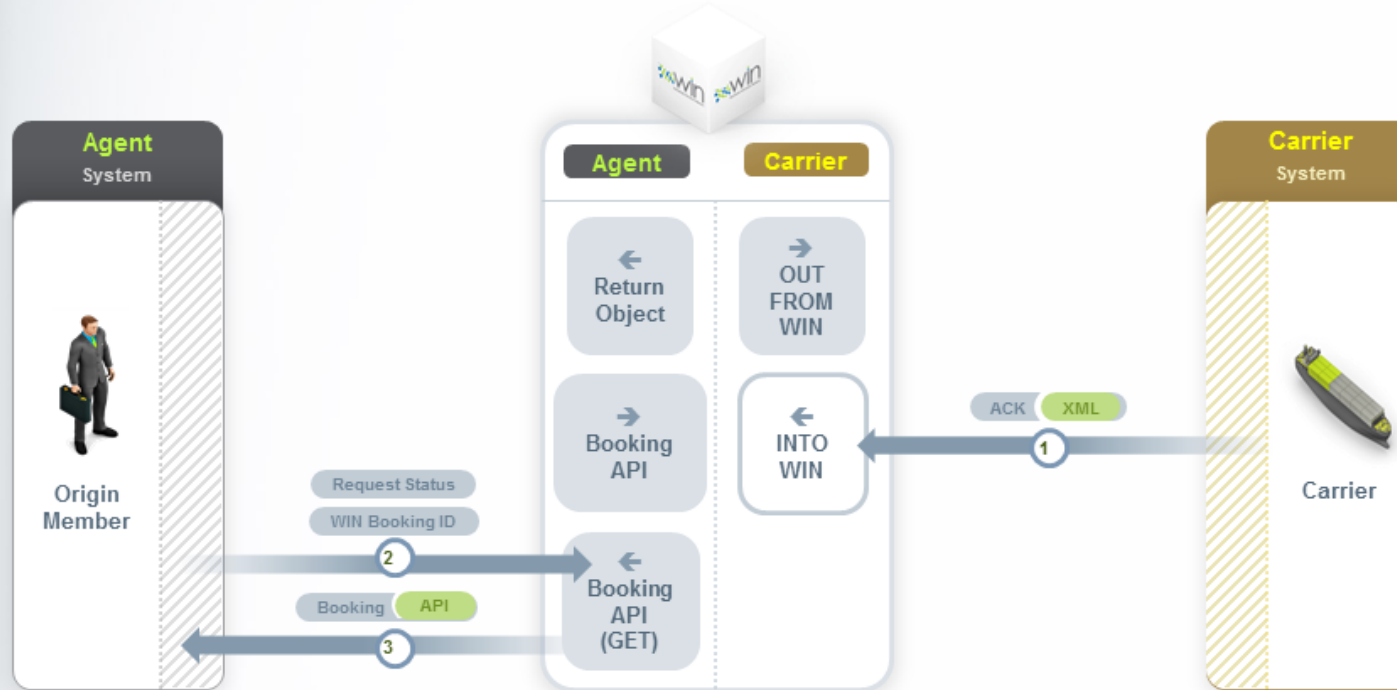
win win

Agent
System

Origin Member

Agent

Carrier

Return Object

OUT FROM WIN

Booking API

INTO WIN

Booking API (GET)

Carrier
System

Carrier

ACK XML

1

Request Status

WIN Booking ID

2

Booking API

3